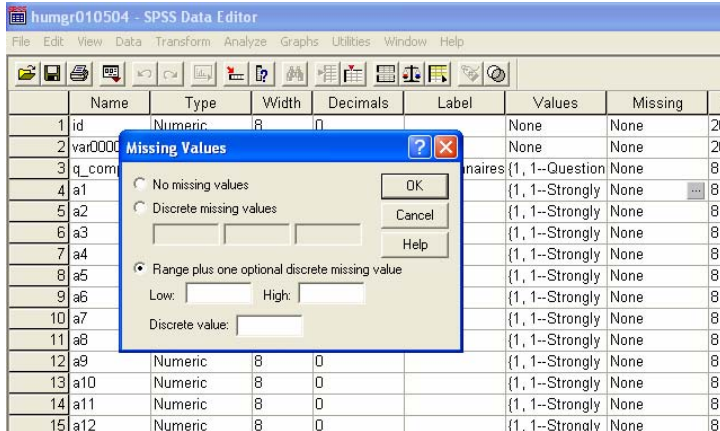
humgr010504 - SPSS Data Editor

File Edit View Data Transform Analyze Graphs Utilities Window Help

| | Name | Type | Width | Decimals | Label | Values | Missing | |
|---|---|---|---|---|---|---|---|---|
| 1 | id | Numeric | 8 | 0 | | None | None | 2 |
| 2 | var0000 | | | | | None | None | 2 |
| 3 | q_com | | | | naires | {1, 1--Question | None | 8 |
| 4 | a1 | | | | | {1, 1--Strongly | None | 8 |
| 5 | a2 | | | | | {1, 1--Strongly | None | 8 |
| 6 | a3 | | | | | {1, 1--Strongly | None | 8 |
| 7 | a4 | | | | | {1, 1--Strongly | None | 8 |
| 8 | a5 | | | | | {1, 1--Strongly | None | 8 |
| 9 | a6 | | | | | {1, 1--Strongly | None | 8 |
| 10 | a7 | | | | | {1, 1--Strongly | None | 8 |
| 11 | a8 | | | | | {1, 1--Strongly | None | 8 |
| 12 | a9 | Numeric | 8 | 0 | | {1, 1--Strongly | None | 8 |
| 13 | a10 | Numeric | 8 | 0 | | {1, 1--Strongly | None | 8 |
| 14 | a11 | Numeric | 8 | 0 | | {1, 1--Strongly | None | 8 |
| 15 | a12 | Numeric | 8 | 0 | | {1, 1--Strongly | None | 8 |

Missing Values

No missing values
Discrete missing values
Range plus one optional discrete missing value
Low: High:
Discrete value:

OK
Cancel
Help